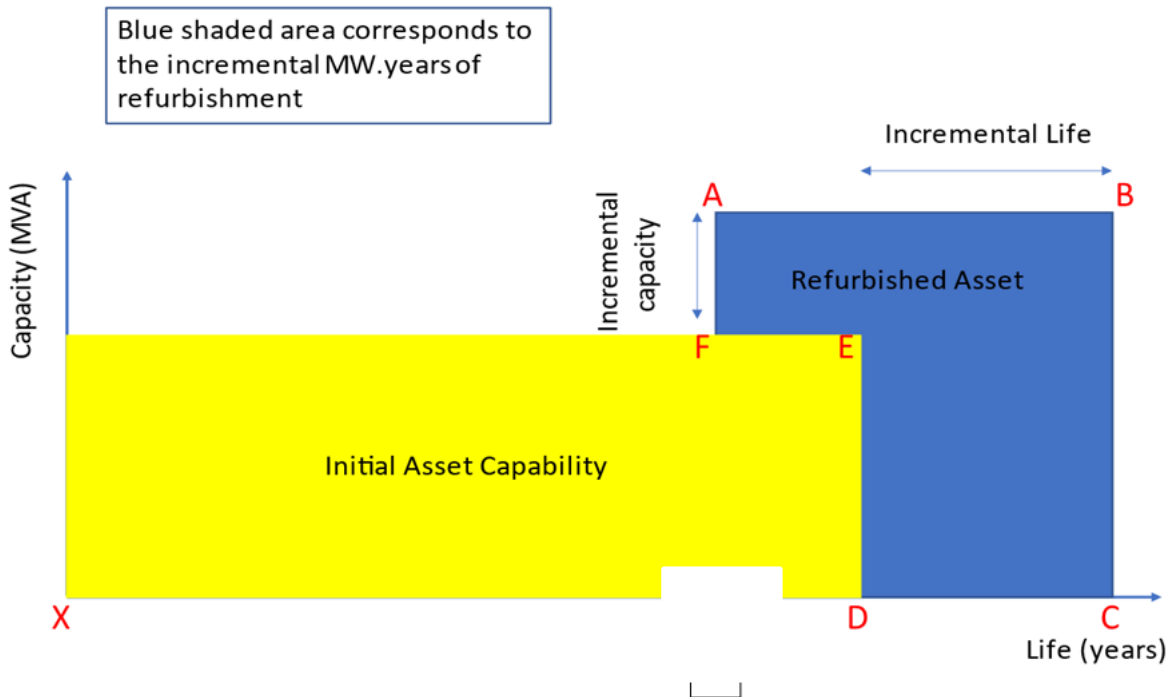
Blue shaded area corresponds to the incremental MW.years of refurbishment

Incremental Life

Capacity (MVA)

Incremental capacity

A

B

Refurbished Asset

F

E

Initial Asset Capability

X

D

C

Life (years)